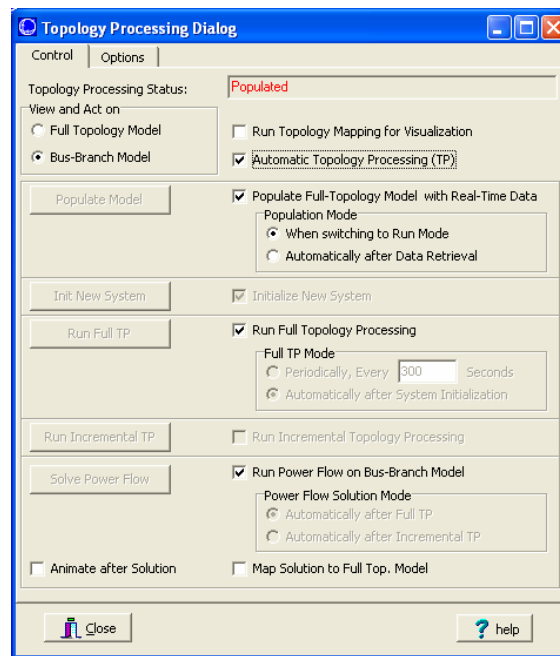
Topology Processing Dialog

Control | Options

Topology Processing Status: Populated

View and Act on
Full Topology Model
Bus-Branch Model

Run Topology Mapping for Visualization
Automatic Topology Processing (TP)

Populate Model
Populate Full-Topology Model with Real-Time Data
Population Mode
When switching to Run Mode
Automatically after Data Retrieval

Init New System
Initialize New System

Run Full TP
Run Full Topology Processing
Full TP Mode
Periodically, Every 300 Seconds
Automatically after System Initialization

Run Incremental TP
Run Incremental Topology Processing

Solve Power Flow
Run Power Flow on Bus-Branch Model
Power Flow Solution Mode
Automatically after Full TP
Automatically after Incremental TP

Animate after Solution
Map Solution to Full Top. Model

Close
help